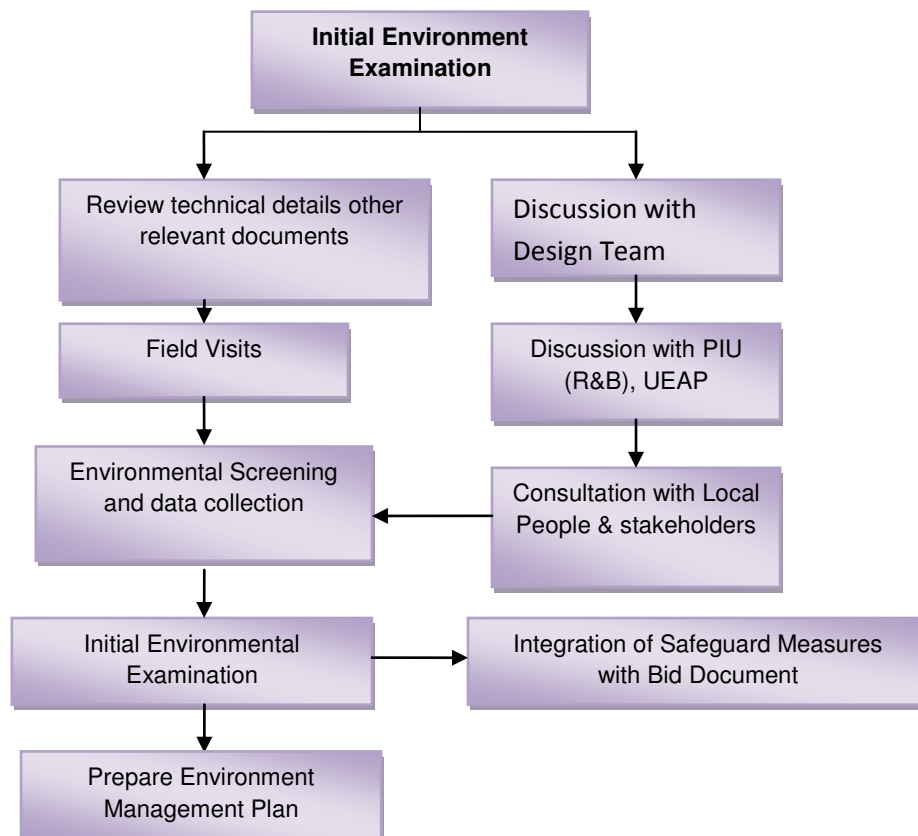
Initial Environment Examination

Review technical details other relevant documents

Discussion with Design Team

Field Visits

Discussion with PIU (R&B), UEAP

Environmental Screening and data collection

Consultation with Local People & stakeholders

Initial Environmental Examination

Integration of Safeguard Measures with Bid Document

Prepare Environment Management Plan